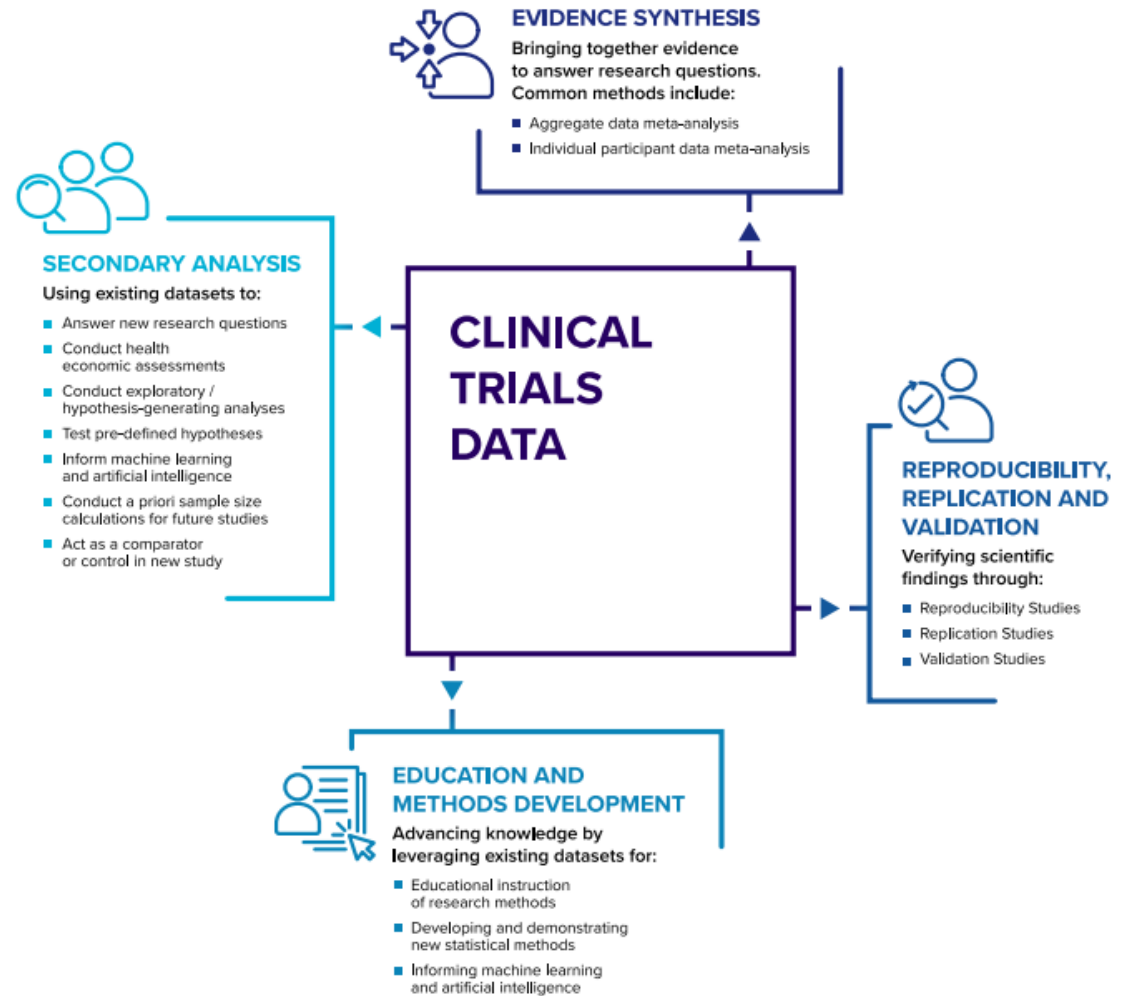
EVIDENCE SYNTHESIS

Bringing together evidence to answer research questions. Common methods include:

- Aggregate data meta-analysis
- Individual participant data meta-analysis

SECONDARY ANALYSIS

Using existing datasets to:

- Answer new research questions
- Conduct health economic assessments
- Conduct exploratory / hypothesis-generating analyses
- Test pre-defined hypotheses
- Inform machine learning and artificial intelligence
- Conduct a priori sample size calculations for future studies
- Act as a comparator or control in new study

CLINICAL TRIALS DATA

REPRODUCIBILITY, REPLICATION AND VALIDATION

Verifying scientific findings through:

- Reproducibility Studies
- Replication Studies
- Validation Studies

EDUCATION AND METHODS DEVELOPMENT

Advancing knowledge by leveraging existing datasets for:

- Educational instruction of research methods
- Developing and demonstrating new statistical methods
- Informing machine learning and artificial intelligence